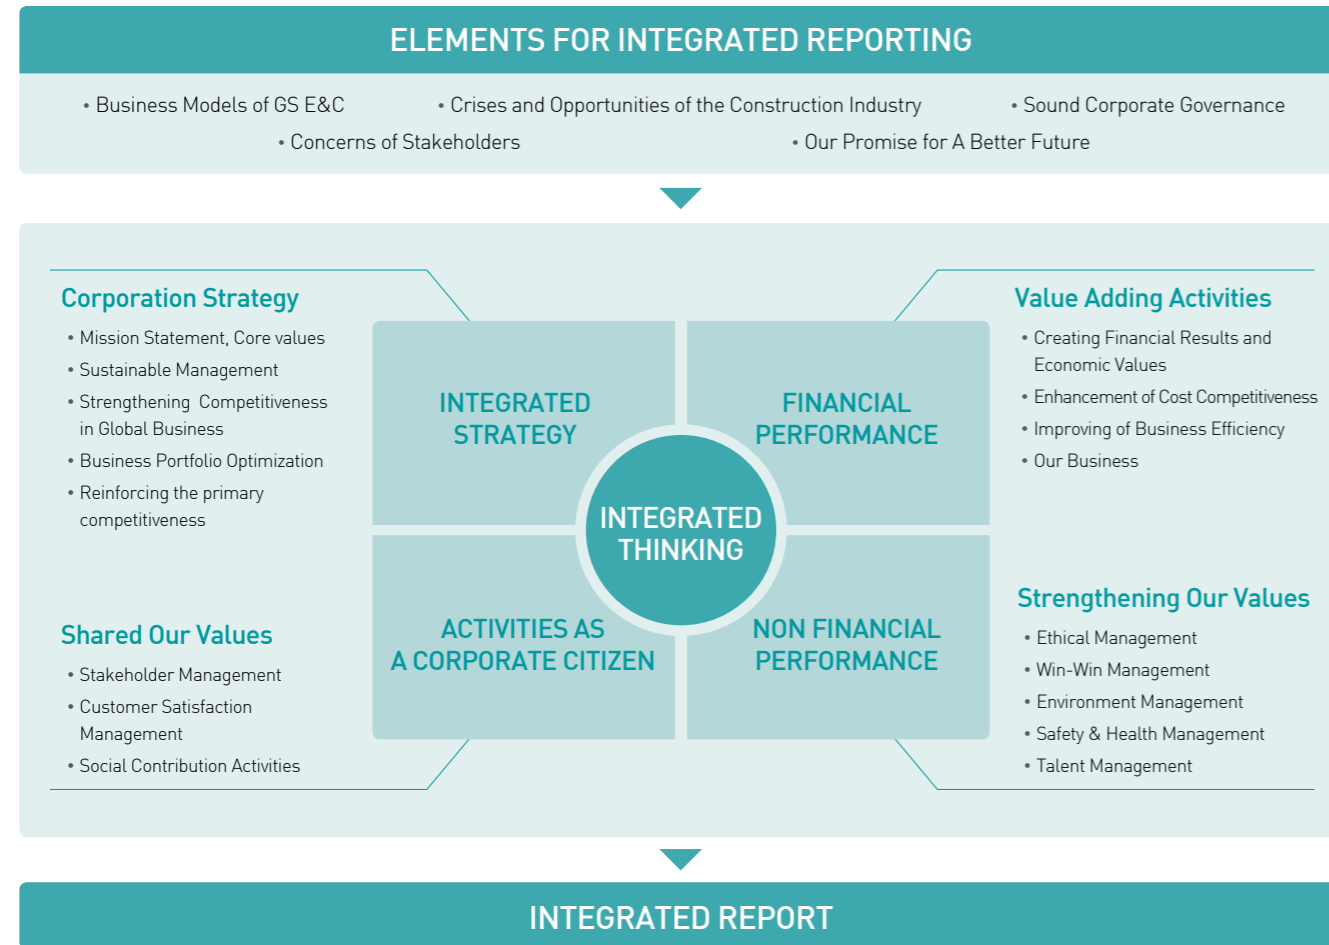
ELEMENTS FOR INTEGRATED REPORTING

• Business Models of GS E&C • Crises and Opportunities of the Construction Industry • Sound Corporate Governance
• Concerns of Stakeholders • Our Promise for A Better Future

Corporation Strategy
• Mission Statement, Core values
• Sustainable Management
• Strengthening Competitiveness in Global Business
• Business Portfolio Optimization
• Reinforcing the primary competitiveness

Shared Our Values
• Stakeholder Management
• Customer Satisfaction Management
• Social Contribution Activities

INTEGRATED STRATEGY

FINANCIAL PERFORMANCE

INTEGRATED THINKING

ACTIVITIES AS A CORPORATE CITIZEN

NON FINANCIAL PERFORMANCE

Value Adding Activities
• Creating Financial Results and Economic Values
• Enhancement of Cost Competitiveness
• Improving of Business Efficiency
• Our Business

Strengthening Our Values
• Ethical Management
• Win-Win Management
• Environment Management
• Safety & Health Management
• Talent Management

INTEGRATED REPORT